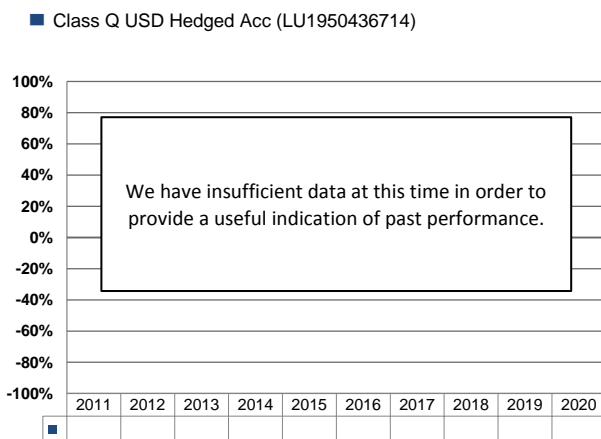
Class Q USD Hedged Acc (LU1950436714)

100%
80%
60%
40%
20%
0%
-20%
-40%
-60%
-80%
-100%

We have insufficient data at this time in order to provide a useful indication of past performance.

| | 2011 | 2012 | 2013 | 2014 | 2015 | 2016 | 2017 | 2018 | 2019 | 2020 |
|---|---|---|---|---|---|---|---|---|---|---|
| ■ | | | | | | | | | | |